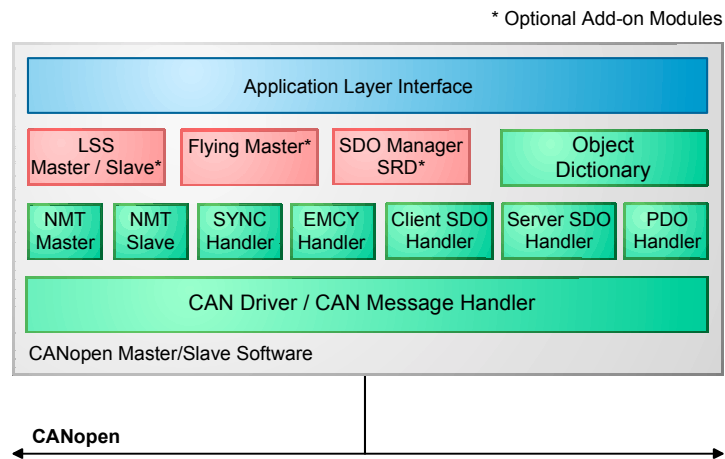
* Optional Add-on Modules

Application Layer Interface

LSS Master / Slave*

Flying Master*

SDO Manager SRD*

Object Dictionary

NMT Master

NMT Slave

SYNC Handler

EMCY Handler

Client SDO Handler

Server SDO Handler

PDO Handler

CAN Driver / CAN Message Handler

CANopen Master/Slave Software

CANopen